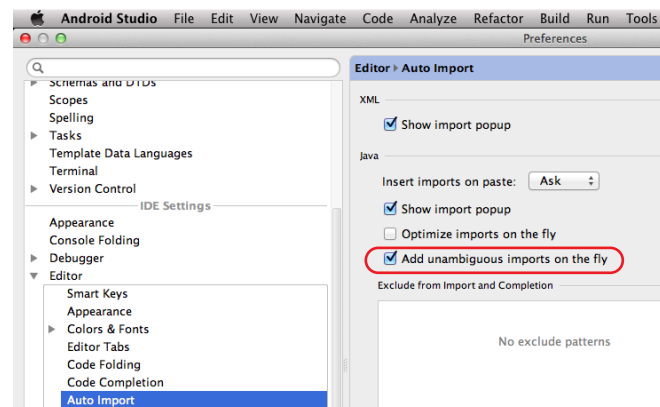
Android Studio File Edit View Navigate Code Analyze Refactor Build Run Tools

Preferences

Schemas and DTDs
Scopes
Spelling
Tasks
Template Data Languages
Terminal
Version Control
IDE Settings
Appearance
Console Folding
Debugger
Editor
Smart Keys
Appearance
Colors & Fonts
Editor Tabs
Code Folding
Code Completion
Auto Import

Editor ▸ Auto Import

XML

Show import popup

Java

Insert imports on paste: Ask

Show import popup

Optimize imports on the fly

Add unambiguous imports on the fly

Exclude from Import and Completion

No exclude patterns